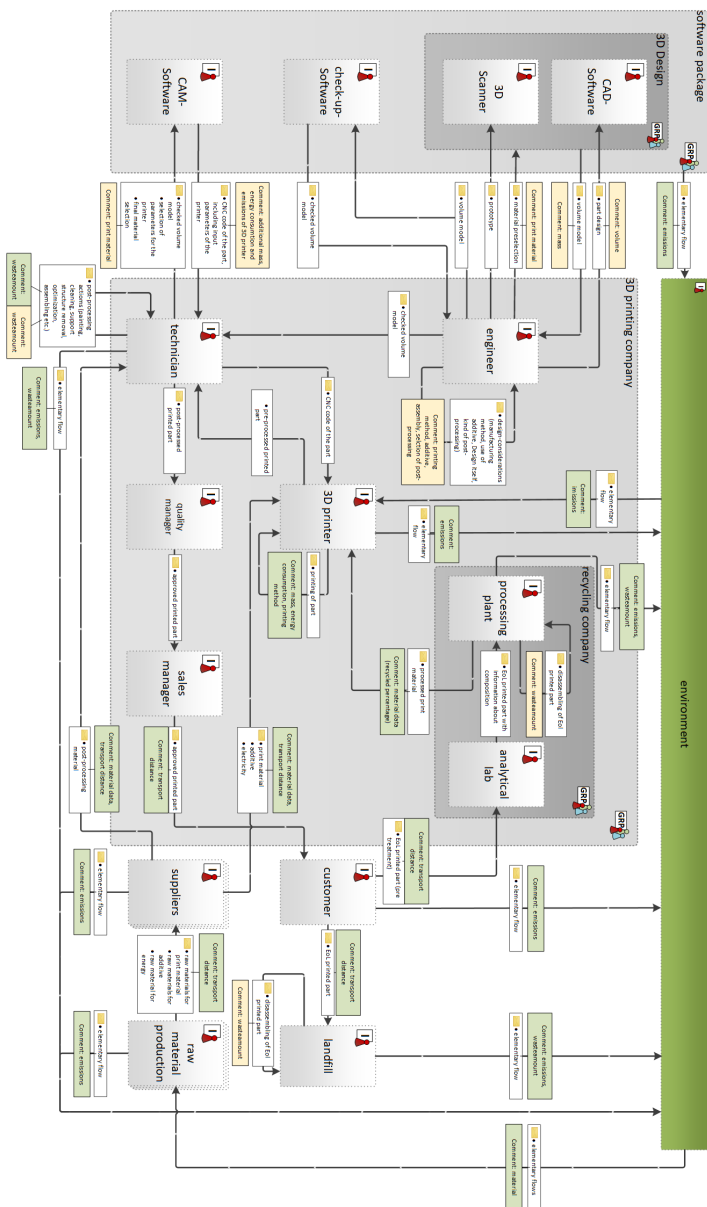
software package

3D Design

GRP

CAD-Software

3D Scanner

check-up-Software

CAM-Software

GRP

3D printing company

environment

engineer

technician

3D printer

quality manager

sales manager

recycling company

processing plant

analytical lab

GRP

customer

suppliers

landfill

raw material production

• elementary flow

Comment: emissions

• part design

Comment: volume

• volume model

Comment: mass

• material preselection

Comment: print material

• prototype

• volume model

• checked volume model

• checked volume model

• checked volume model
• selection of parameters for the printer
• final material selection

Comment: print material

• CNC code of the part including input parameters of the printer

Comment: additional mass, energy consumption and emissions of 3D printer

• checked volume model

• design considerations (manufacturing method, use of additive, design itself, kind of post-processing)

Comment: printing method, additive, assembly, selection of post-processing

• post-processing actions (painting, cleaning, support structure removal, optimization, assembling etc.)

Comment: wastewater

Comment: wastewater

• elementary flow

Comment: emissions, wastewater

• CNC code of the part

• pre-processed printed part

• post-processed printed part

• elementary flow

Comment: emissions

• elementary flow

Comment: emissions

• printing of part

Comment: mass, energy consumption, printing method

• approved printed part

• elementary flow

Comment: emissions, wastewater

• disassembling of EoL printed part

Comment: wastewater

• EoL printed part with information about composition

• processed print material

Comment: material data (recycled percentage)

• approved printed part

Comment: transport distance

• print material
• additive
• electricity

Comment: material data, transport distance

• post-processing material

Comment: material data, transport distance

• EoL printed part (pre-treatment)

Comment: transport distance

• elementary flow

Comment: emissions

• EoL printed part

Comment: transport distance

• elementary flow

Comment: emissions

• raw materials for print material
• raw materials for additive
• raw material for energy

Comment: transport distance

Comment: wastewater

• disassembling of EoL printed part

• elementary flow

Comment: emissions, wastewater

• elementary flow

Comment: emissions

• elementary flows

Comment: material